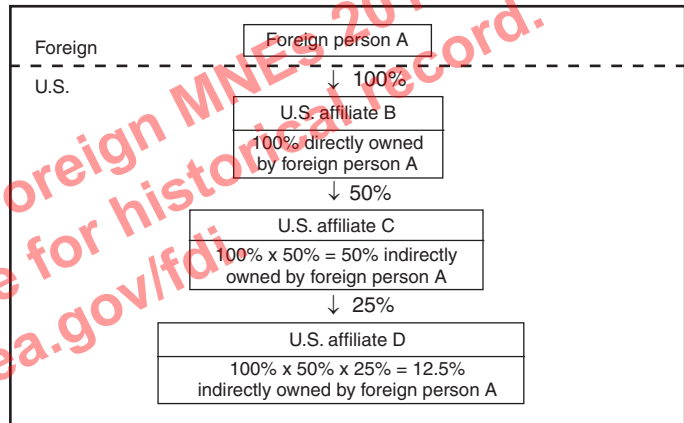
Foreign

Foreign person A

U.S.

↓ 100%

U.S. affiliate B

100% directly owned by foreign person A

↓ 50%

U.S. affiliate C

100% x 50% = 50% indirectly owned by foreign person A

↓ 25%

U.S. affiliate D

100% x 50% x 25% = 12.5% indirectly owned by foreign person A

oreign MNEs 20 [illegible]
e for historical record.
ea.gov/fdi